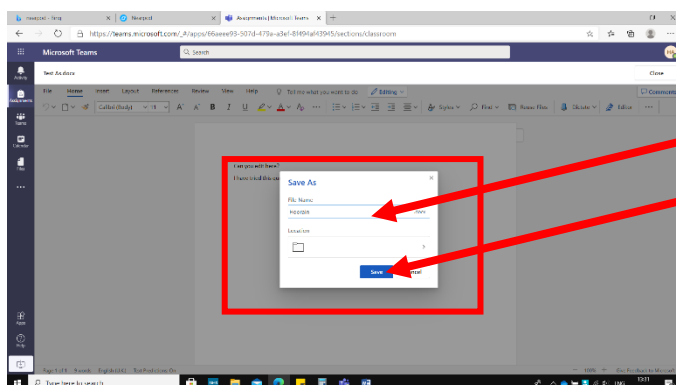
Newpost - Temp | Newpost | Assignments | Microsoft Teams

https://teams.microsoft.com/_#/apps/66aeee93-507d-479a-a3ef-8f494af43945/sections/classroom

Microsoft Teams

Search

Activity

Assignments

Teams

Calendar

Files

Test As docx

Close

File Home Insert Layout References Review View Help Tell me what you want to do Editing

Calibri (Body) 11 A A B I U Styles Find Reuse Files Dictate Editor

Comments

Can you edit here?

I have tried this out

Save As

File Name

Kocaan

Location

Save

Cancel

Apps

Help

Page 1 of 1 4 words English (UK) Text Predictions: On

100% Give Feedback to Microsoft

Type here to search

ENG 13:11